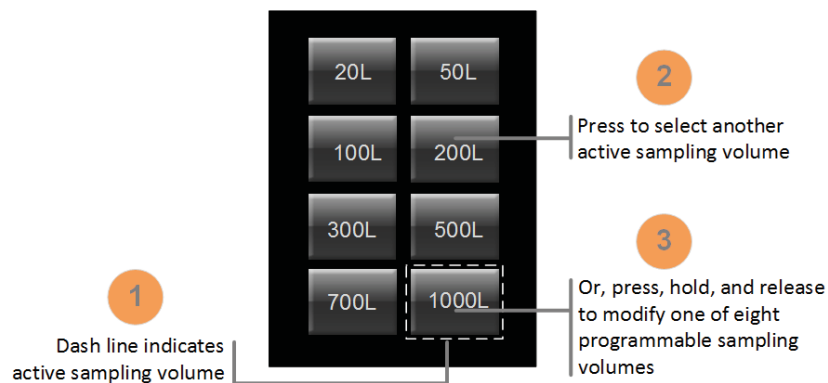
20L
50L
100L
200L
300L
500L
700L
1000L

2
Press to select another active sampling volume

3
Or, press, hold, and release to modify one of eight programmable sampling volumes

1
Dash line indicates active sampling volume